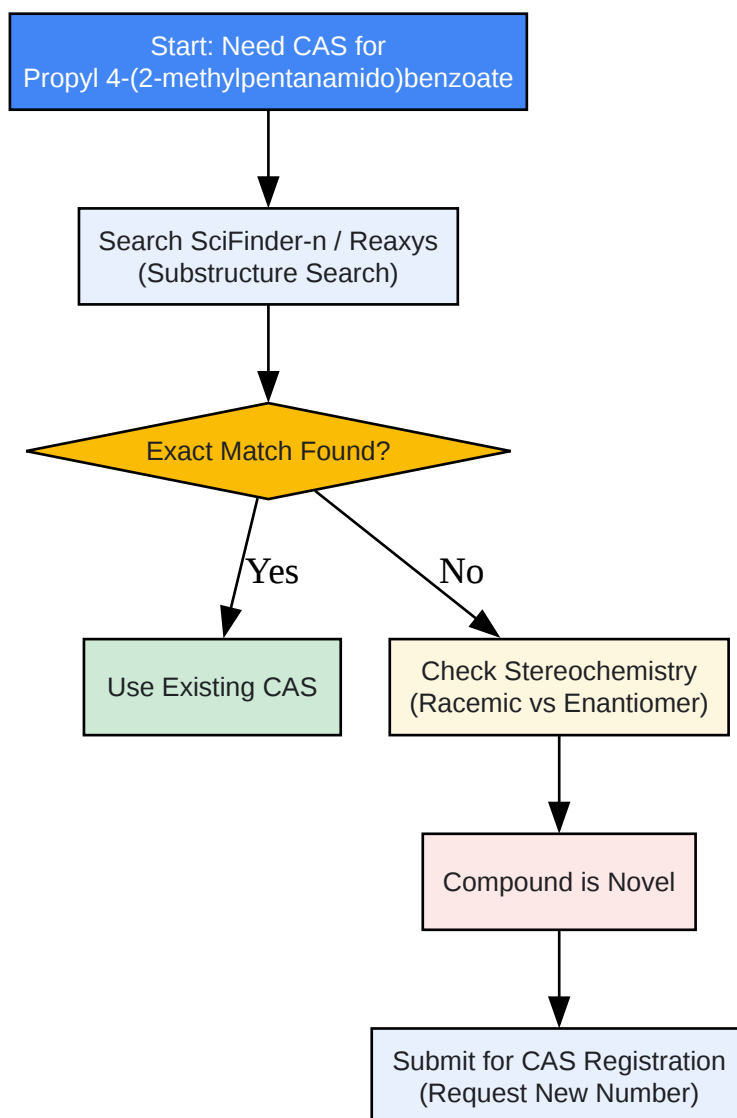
Start: Need CAS for
Propyl 4-(2-methylpentanamido)benzoate

Search SciFinder-n / Reaxys
(Substructure Search)

Exact Match Found?

Yes

No

Use Existing CAS

Check Stereochemistry
(Racemic vs Enantiomer)

Compound is Novel

Submit for CAS Registration
(Request New Number)